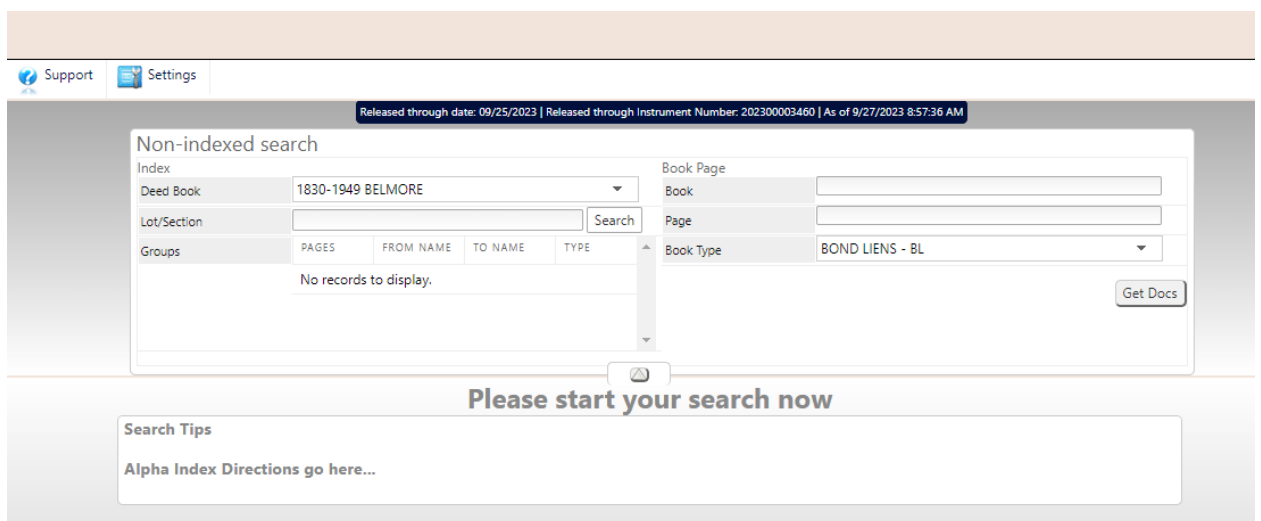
Support Settings

Released through date: 09/25/2023 | Released through Instrument Number: 202300003460 | As of 9/27/2023 8:57:36 AM

Non-indexed search

Index

| Deed Book | 1830-1949 BELMORE |
|---|---|
| Lot/Section | Search |
| Groups | |

| PAGES | FROM NAME | TO NAME | TYPE |
|---|---|---|---|
| No records to display. | | | |

Book Page

| Book | |
|---|---|
| Page | |
| Book Type | BOND LIENS - BL |

Get Docs

Please start your search now

Search Tips

Alpha Index Directions go here...